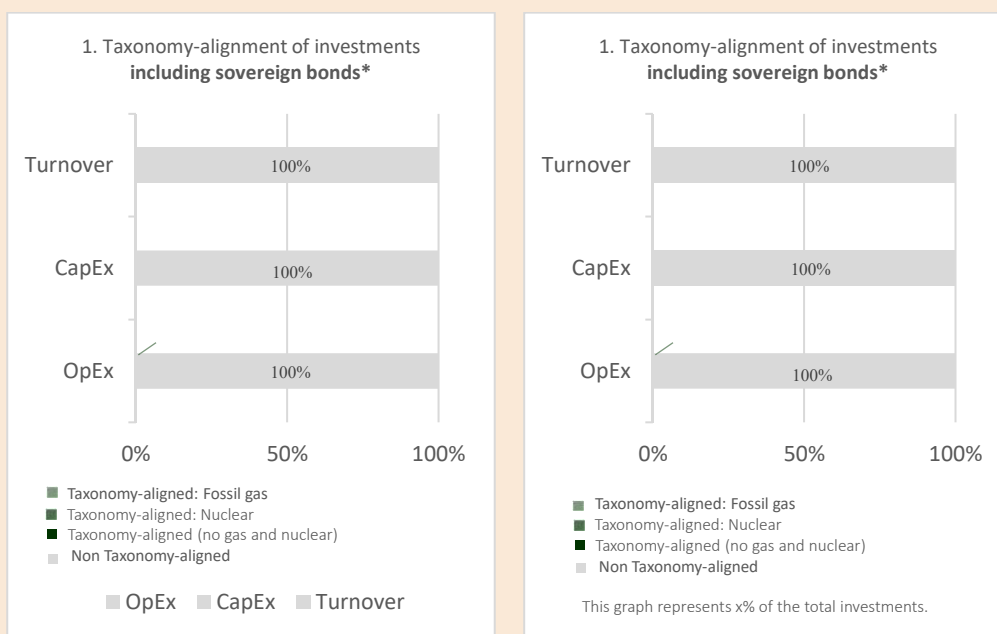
1. Taxonomy-alignment of investments **including sovereign bonds***

Turnover 100%

CapEx 100%

OpEx 100%

0% 50% 100%

Taxonomy-aligned: Fossil gas
Taxonomy-aligned: Nuclear
Taxonomy-aligned (no gas and nuclear)
Non Taxonomy-aligned

OpEx CapEx Turnover

1. Taxonomy-alignment of investments **including sovereign bonds***

Turnover 100%

CapEx 100%

OpEx 100%

0% 50% 100%

Taxonomy-aligned: Fossil gas
Taxonomy-aligned: Nuclear
Taxonomy-aligned (no gas and nuclear)
Non Taxonomy-aligned

This graph represents x% of the total investments.